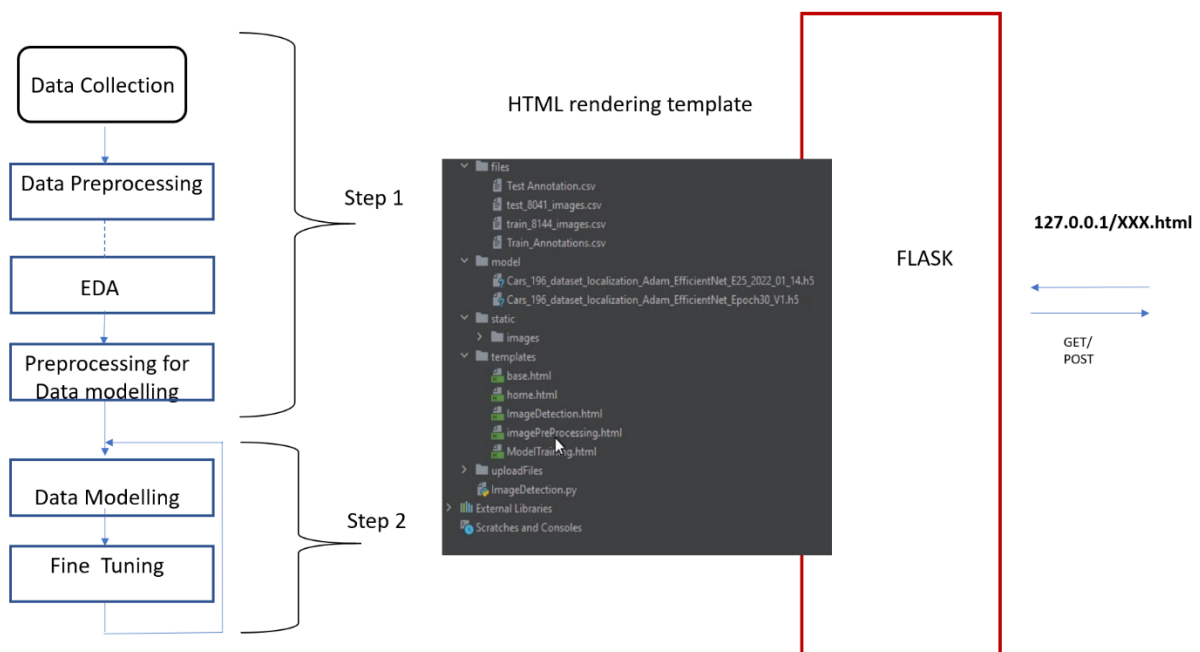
Data Collection

Data Preprocessing

EDA

Preprocessing for Data modelling

Step 1

Data Modelling

Fine Tuning

Step 2

HTML rendering template

files
Test Annotation.csv
test_8041_images.csv
train_8144_images.csv
Train_Annotations.csv
model
Cars_196_dataset_localization_Adam_EfficientNet_E25_2022_01_14.h5
Cars_196_dataset_localization_Adam_EfficientNet_Epoch30_V1.h5
static
images
templates
base.html
home.html
ImageDetection.html
imagePreProcessing.html
ModelTrain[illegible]g.html
uploadFiles
ImageDetection.py
External Libraries
Scratches and Consoles

FLASK

127.0.0.1/XXX.html

GET/
POST